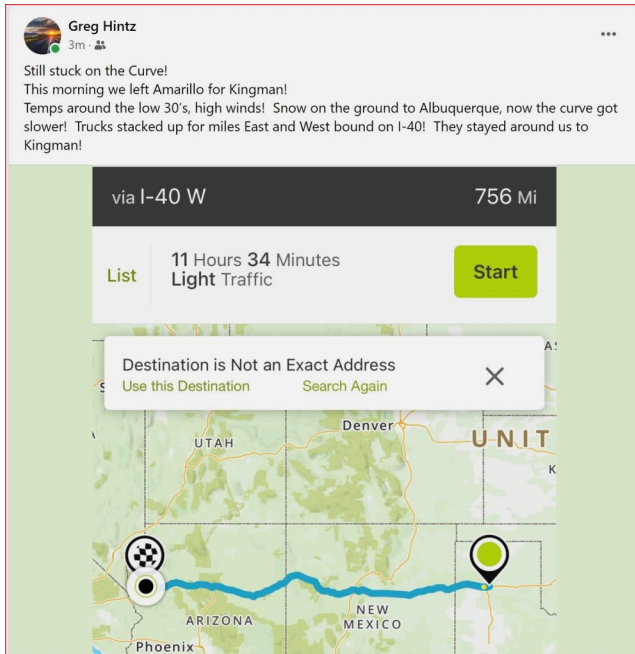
Greg Hintz
3m ·

Still stuck on the Curve!
This morning we left Amarillo for Kingman!
Temps around the low 30's, high winds! Snow on the ground to Albuquerque, now the curve got slower! Trucks stacked up for miles East and West bound on I-40! They stayed around us to Kingman!

via I-40 W
756 Mi
List
11 Hours 34 Minutes
Light Traffic
Start
Destination is Not an Exact Address
Use this Destination
Search Again
UTAH
Denver
UNIT
ARIZONA
NEW MEXICO
Phoenix